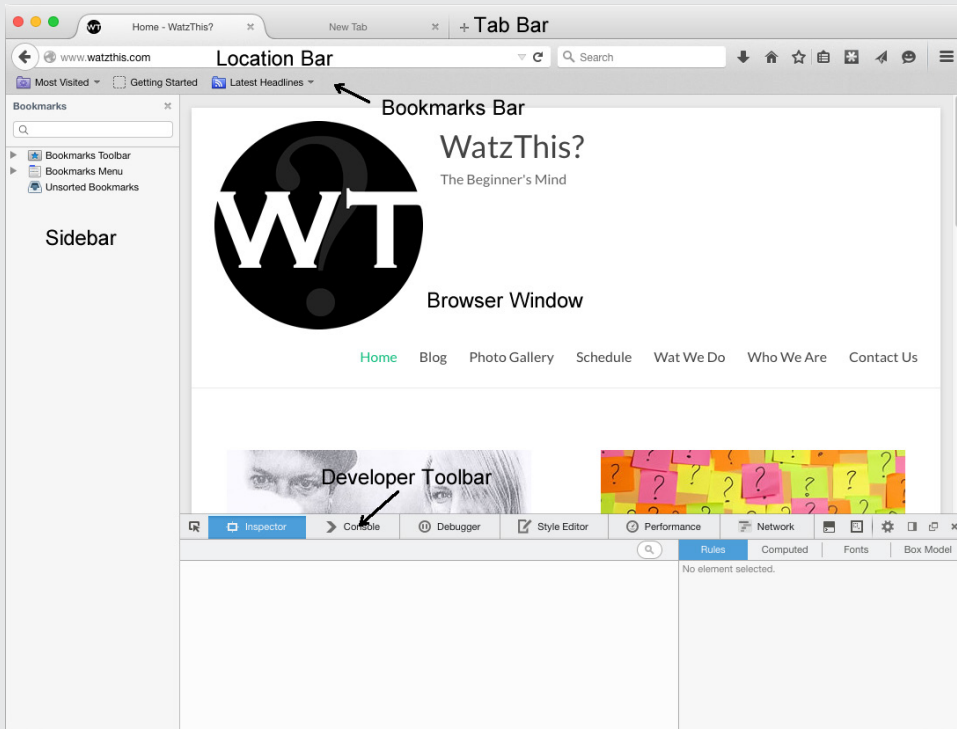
Home - WatzThis?
New Tab
+ Tab Bar
www.watzthis.com
Location Bar
Search
Most Visited
Getting Started
Latest Headlines
Bookmarks Bar
Bookmarks
Bookmarks Toolbar
Bookmarks Menu
Unsorted Bookmarks
Sidebar
WT
WatzThis?
The Beginner's Mind
Browser Window
Home Blog Photo Gallery Schedule Wat We Do Who We Are Contact Us
Developer Toolbar
Inspector
Console
Debugger
Style Editor
Performance
Network
Rules
Computed
Fonts
Box Model
No element selected.